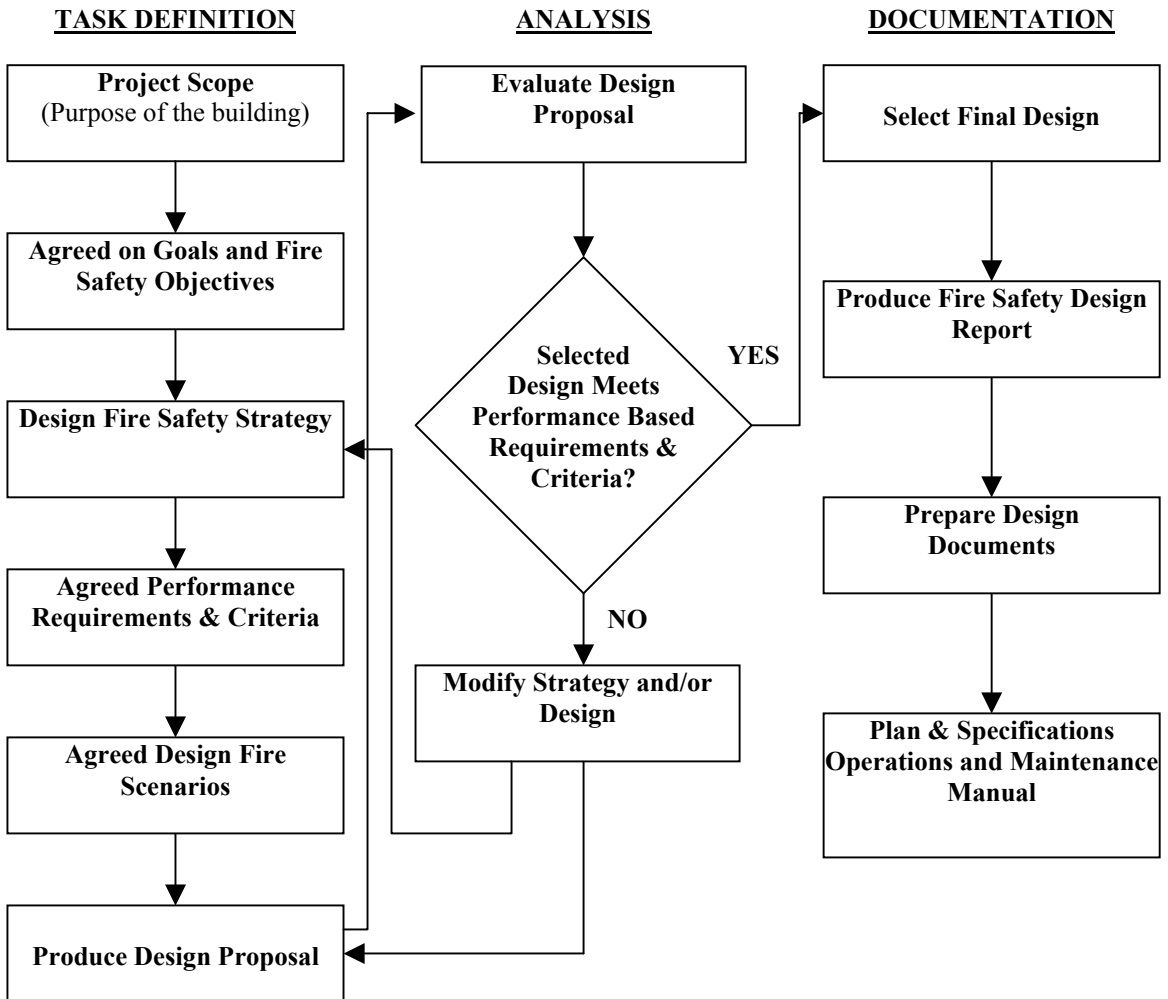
TASK DEFINITION

Project Scope
(Purpose of the building)

Agreed on Goals and Fire Safety Objectives

Design Fire Safety Strategy

Agreed Performance Requirements & Criteria

Agreed Design Fire Scenarios

Produce Design Proposal

ANALYSIS

Evaluate Design Proposal

Selected Design Meets Performance Based Requirements & Criteria?

YES

NO

Modify Strategy and/or Design

DOCUMENTATION

Select Final Design

Produce Fire Safety Design Report

Prepare Design Documents

Plan & Specifications Operations and Maintenance Manual